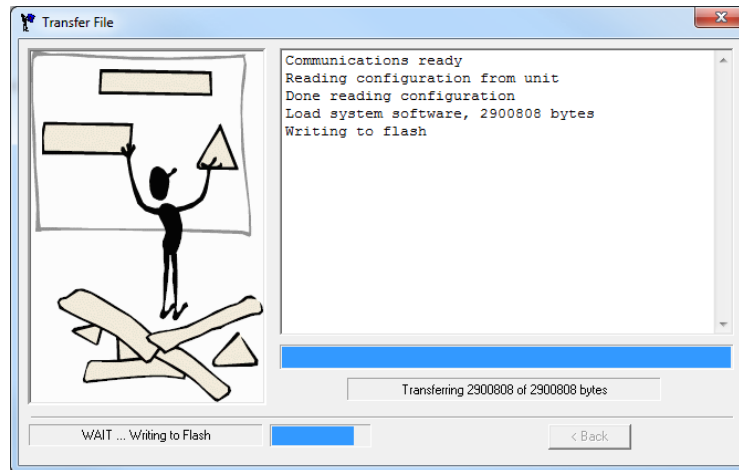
Transfer File

Communications ready
Reading configuration from unit
Done reading configuration
Load system software, 2900808 bytes
Writing to flash

Transferring 2900808 of 2900808 bytes

WAIT ... Writing to Flash

< Back